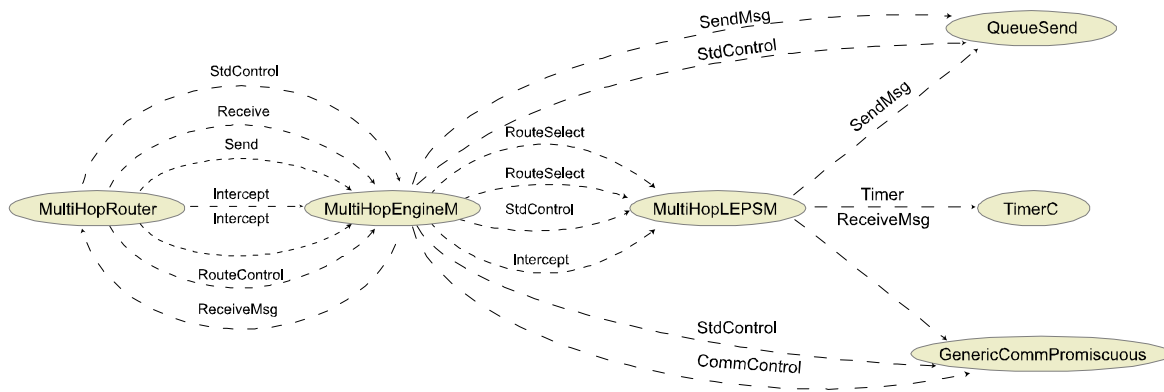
SendMsg
StdControl
QueueSend
StdControl
Receive
Send
RouteSelect
RouteSelect
SendMsg
Intercept
Intercept
MultiHopRouter
MultiHopEngineM
StdControl
MultiHopLEPSM
Timer
ReceiveMsg
TimerC
Intercept
RouteControl
ReceiveMsg
StdControl
CommControl
GenericCommPromiscuous